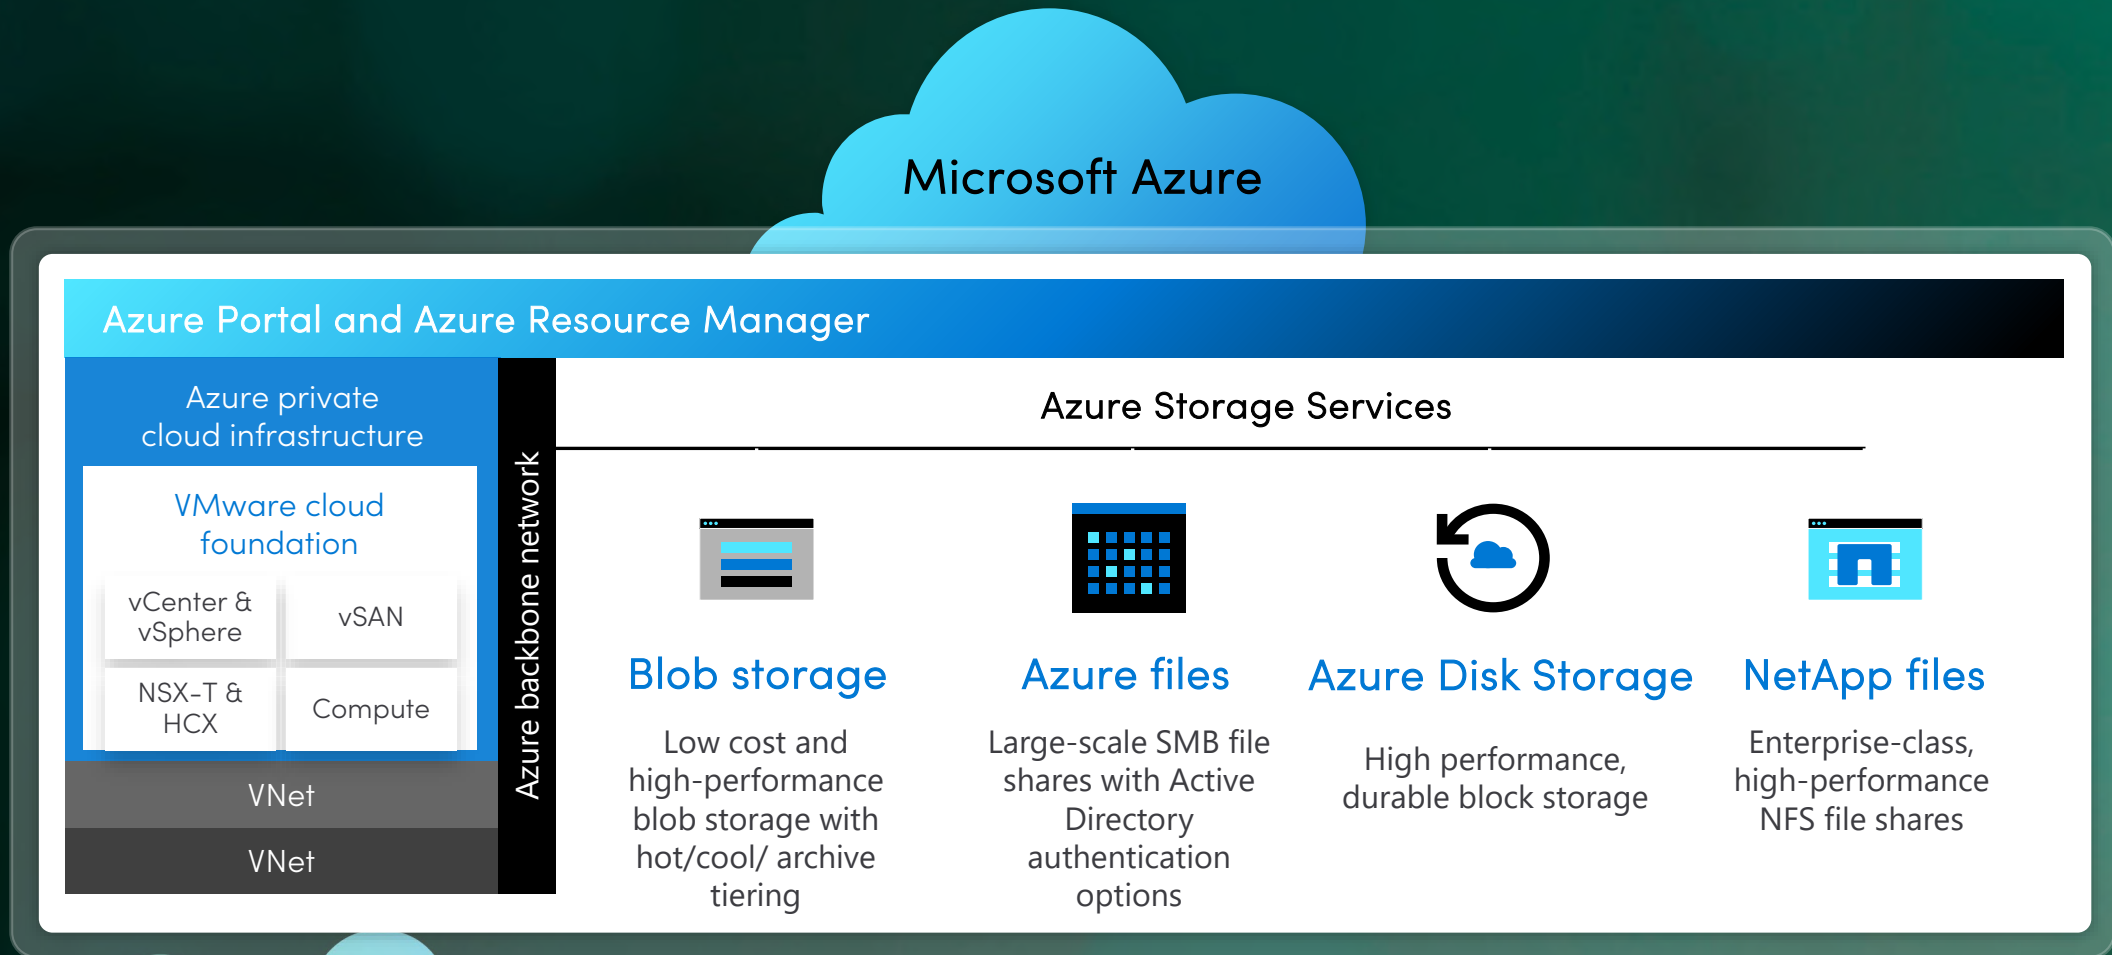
Microsoft Azure

Azure Portal and Azure Resource Manager

Azure private cloud infrastructure

VMware cloud foundation

vCenter & vSphere

vSAN

NSX-T & HCX

Compute

VNet

VNet

Azure backbone network

Azure Storage Services

Blob storage

Low cost and high-performance blob storage with hot/cool/ archive tiering

Azure files

Large-scale SMB file shares with Active Directory authentication options

Azure Disk Storage

High performance, durable block storage

NetApp files

Enterprise-class, high-performance NFS file shares